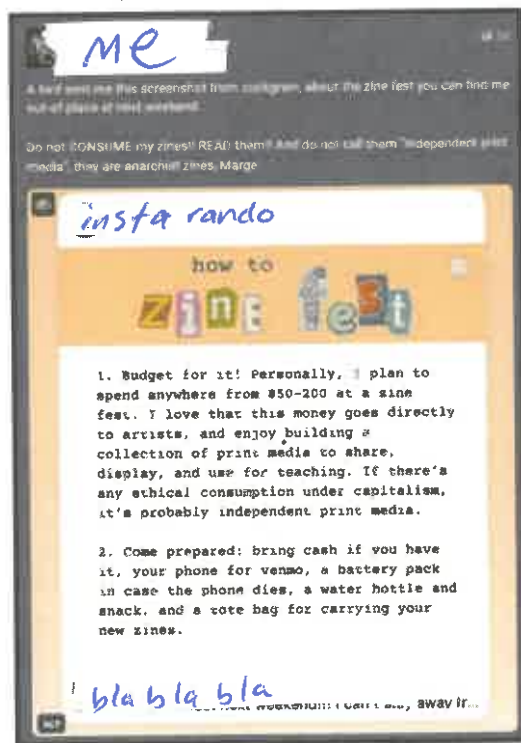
me

A bird sent me this screenshot from instagram, about the zine fest you can find me out of place at next weekend.

Do not CONSUME my zines!! READ them!! And do not call them "independent print media", they are anarchist zines, Marge

insta rando

how to zine fest

1. Budget for it! Personally, I plan to spend anywhere from $50-200 at a zine fest. I love that this money goes directly to artists, and enjoy building a collection of print media to share, display, and use for teaching. If there's any ethical consumption under capitalism, it's probably independent print media.

2. Come prepared: bring cash if you have it, your phone for venmo, a battery pack in case the phone dies, a water bottle and snack, and a tote bag for carrying your new zines.

bla bla bla

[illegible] next weekend!!! I can't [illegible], away fr...